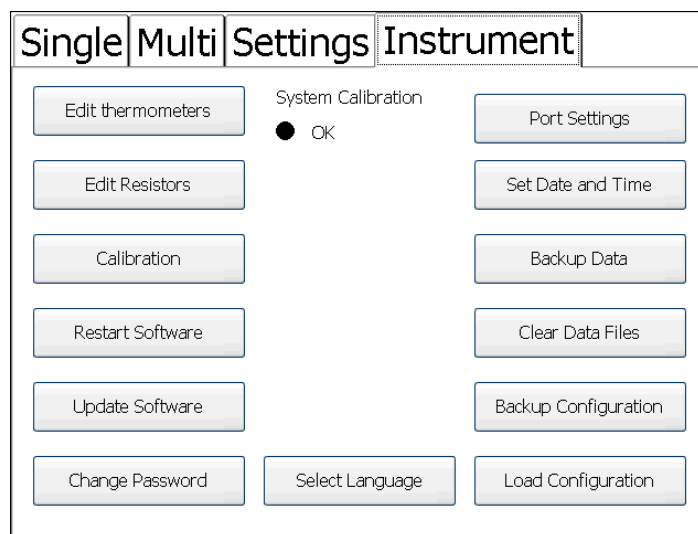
Single Multi Settings Instrument

Edit thermometers

System Calibration

OK

Port Settings

Edit Resistors

Set Date and Time

Calibration

Backup Data

Restart Software

Clear Data Files

Update Software

Backup Configuration

Change Password

Select Language

Load Configuration